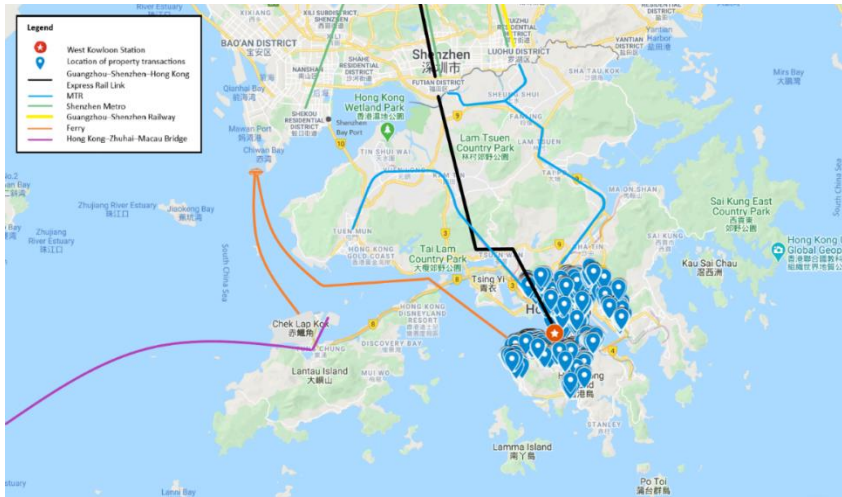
Legend
West Kowloon Station
Location of property transactions
Guangzhou–Shenzhen–Hong Kong Express Rail Link
MTR
Shenzhen Metro
Guangzhou–Shenzhen Railway
Ferry
Hong Kong–Zhuhai–Macau Bridge

River Estuary
XIXIANG
LIUXIAN
BAO'AN DISTRICT
宝安区
NANSHAN
SHAHE RESIDENTIAL DISTRICT
SHENZHEN
LUOHU DISTRICT
罗湖区
YANTIAN DISTRICT
Yantian Harbor
Shenzhen
深圳市
FUTIAN DISTRICT
SHEKOU RESIDENTIAL DISTRICT
Shenzhen Bay Port
Hong Kong Wetland Park
香港濕地公園
SHEUNG SHUI
FANLING
Mirs Bay
大鵬灣
Mawan Port
妈湾港
Chiwan Bay
赤湾
TIN SHUI WAI
Lam Tsuen Country Park
林村郊野公園
Zhujiang River Estuary
珠江口
Jiaoyang Bay
Zhujiang River Estuary
珠江口
MA ON SHAN
Sai Kung East Country Park
西貢東郊野公園
TUEN MUN
HONG KONG GOLD COAST
Tai Lam Country Park
大欖郊野公園
Hong Kong Global Geopark
Kau Sai Chau
滘西洲
South China Sea
Tsing Yi
青衣
HONG KONG DISNEYLAND
Chek Lap Kok
赤鱲角
DISCOVERY BAY
Lantau Island
大嶼山
Hong Kong Island
香港島
STANLEY
Lamma Island
南丫島
Po Toi
蒲台群島
Lanni Bay